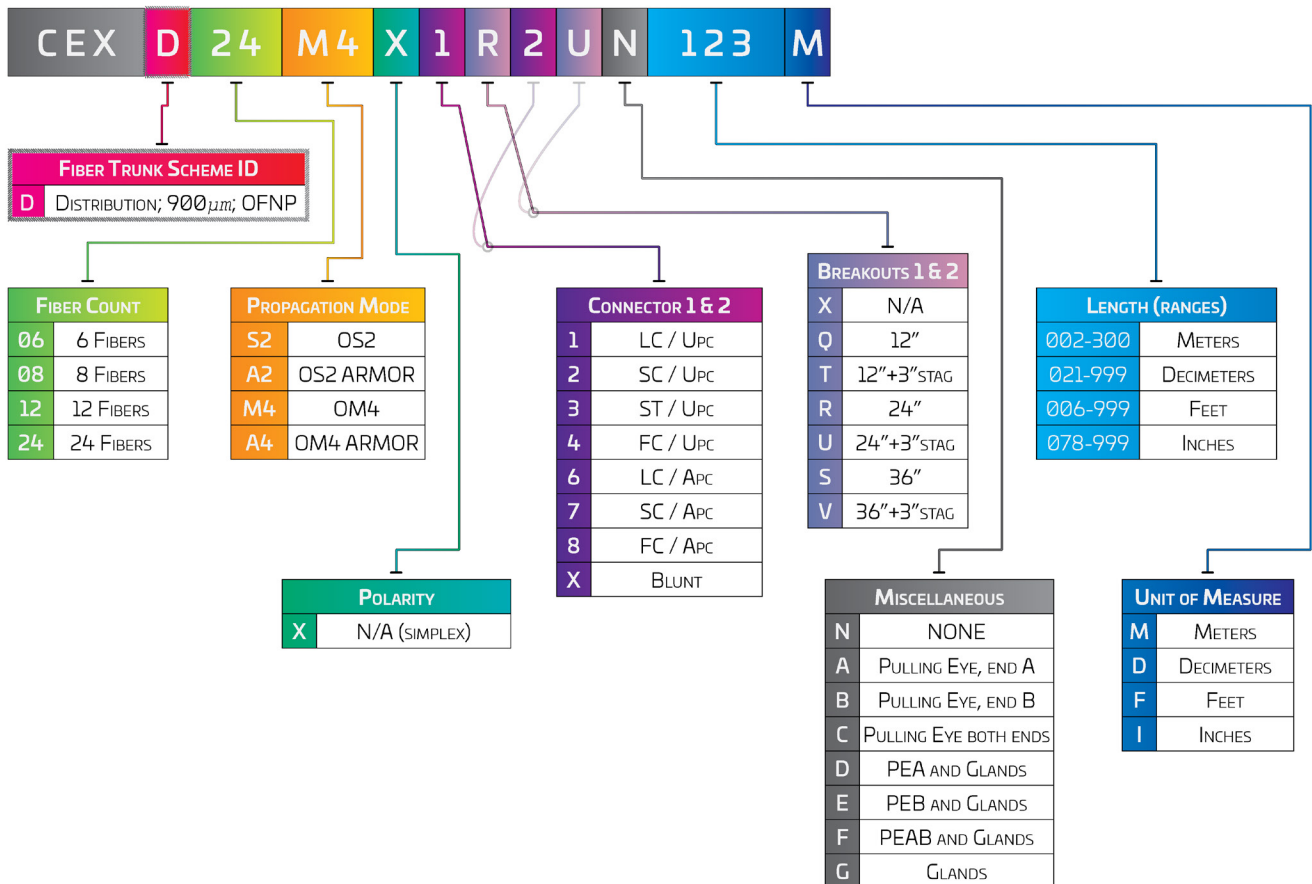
CEX D 24 M4 X 1 R 2 U N 123 M

| Fiber Trunk Scheme ID | |
|---|---|
| D | Distribution; 900$\mu m$; OFNP |

| Fiber Count | |
|---|---|
| 06 | 6 Fibers |
| 08 | 8 Fibers |
| 12 | 12 Fibers |
| 24 | 24 Fibers |

| Propagation Mode | |
|---|---|
| S2 | OS2 |
| A2 | OS2 ARMOR |
| M4 | OM4 |
| A4 | OM4 ARMOR |

| Polarity | |
|---|---|
| X | N/A (simplex) |

| Connector 1 & 2 | |
|---|---|
| 1 | LC / Upc |
| 2 | SC / Upc |
| 3 | ST / Upc |
| 4 | FC / Upc |
| 6 | LC / Apc |
| 7 | SC / Apc |
| 8 | FC / Apc |
| X | Blunt |

| Breakouts 1 & 2 | |
|---|---|
| X | N/A |
| Q | 12" |
| T | 12"+3"stag |
| R | 24" |
| U | 24"+3"stag |
| S | 36" |
| V | 36"+3"stag |

| Miscellaneous | |
|---|---|
| N | NONE |
| A | Pulling Eye, end A |
| B | Pulling Eye, end B |
| C | Pulling Eye both ends |
| D | PEA and Glands |
| E | PEB and Glands |
| F | PEAB and Glands |
| G | Glands |

| Length (ranges) | |
|---|---|
| 002-300 | Meters |
| 021-999 | Decimeters |
| 006-999 | Feet |
| 078-999 | Inches |

| Unit of Measure | |
|---|---|
| M | Meters |
| D | Decimeters |
| F | Feet |
| I | Inches |